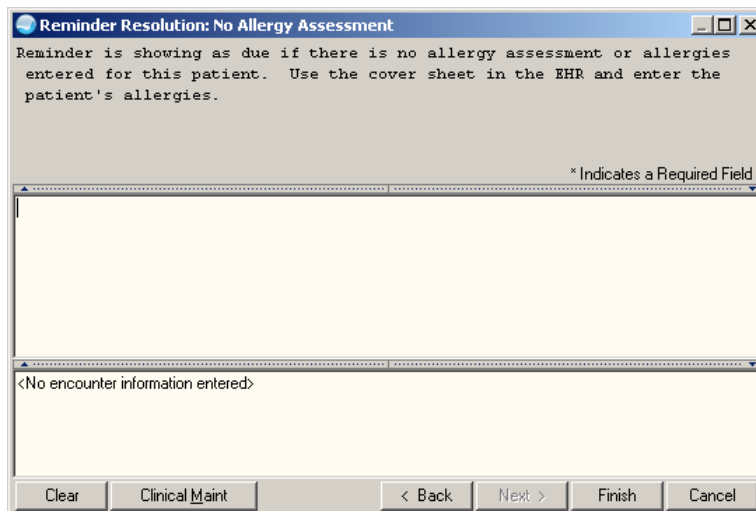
Reminder Resolution: No Allergy Assessment

Reminder is showing as due if there is no allergy assessment or allergies entered for this patient. Use the cover sheet in the EHR and enter the patient's allergies.

* Indicates a Required Field

<No encounter information entered>

Clear
Clinical Maint
< Back
Next >
Finish
Cancel